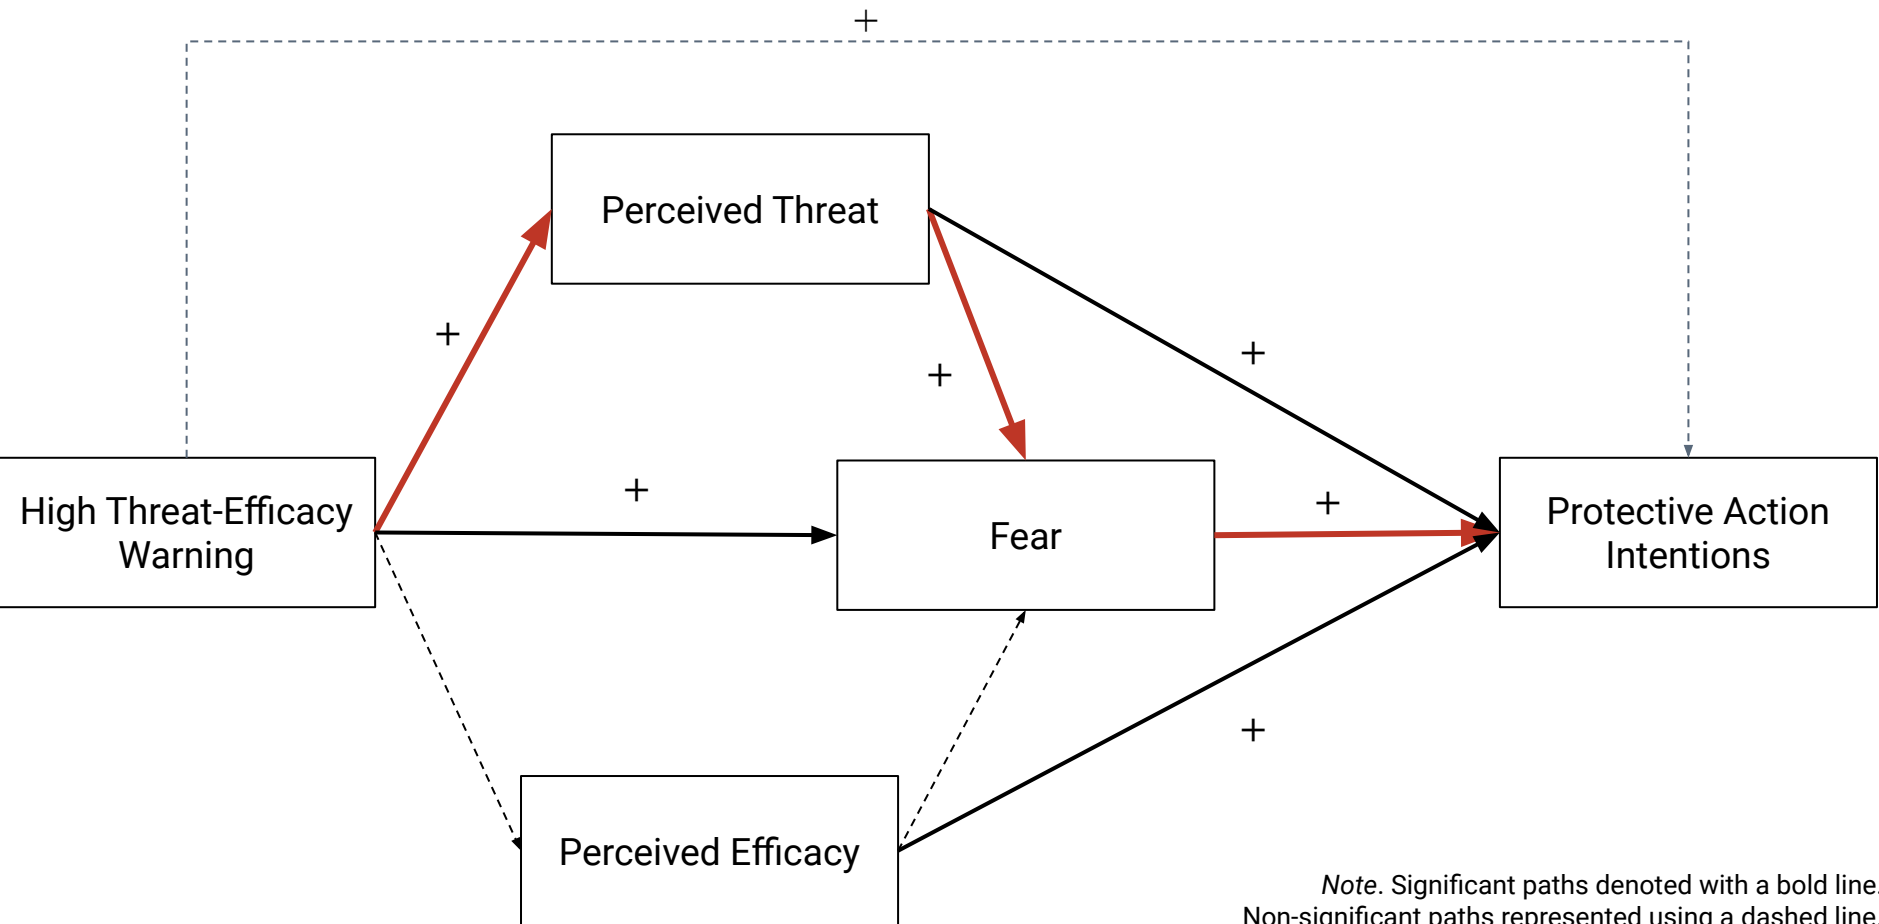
+

Perceived Threat

+

+

+

High Threat-Efficacy Warning

+

Fear

+

Protective Action Intentions

+

Perceived Efficacy

*Note*. Significant paths denoted with a bold line. Non-significant paths represented using a dashed line.